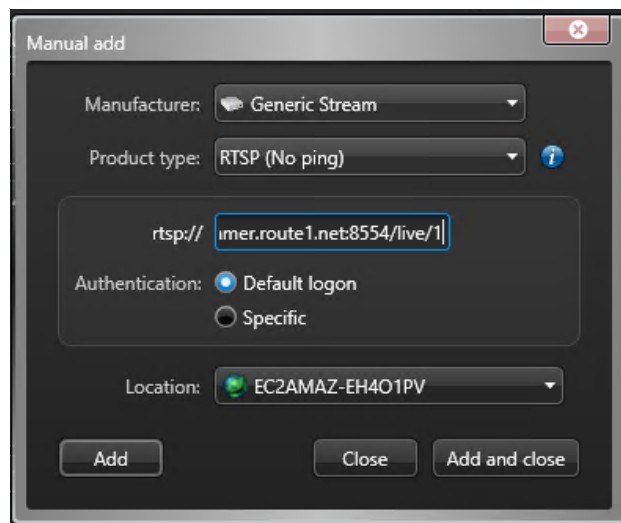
Manual add

Manufacturer: Generic Stream

Product type: RTSP (No ping)

rtsp:// ımer.route1.net:8554/live/1

Authentication: Default logon

Specific

Location: EC2AMAZ-EH4O1PV

Add

Close

Add and close